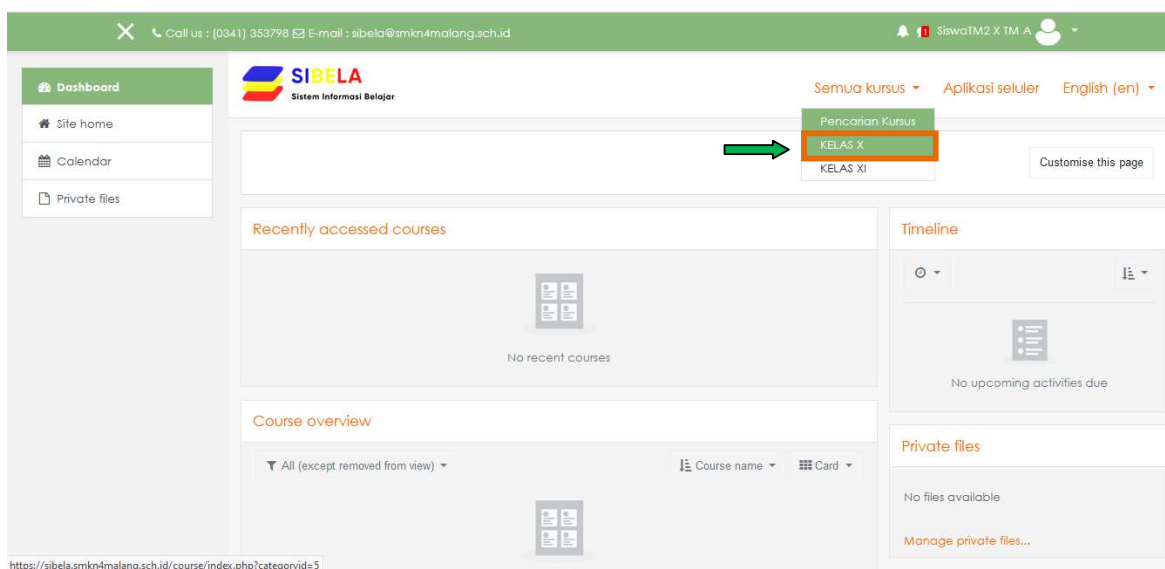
Call us : (0341) 353798 E-mail : sibela@smkn4malang.sch.id

1 SiswaTM2 X TM A

Dashboard
Site home
Calendar
Private files

SIBELA
Sistem Informasi Belajar

Semua kursus
Aplikasi seluler
English (en)

Pencarian Kursus
KELAS X
KELAS XI

Customise this page

Recently accessed courses

No recent courses

Timeline

No upcoming activities due

Course overview

All (except removed from view)

Course name

Card

Private files

No files available

Manage private files...

https://sibela.smkn4malang.sch.id/course/index.php?categoryid=5